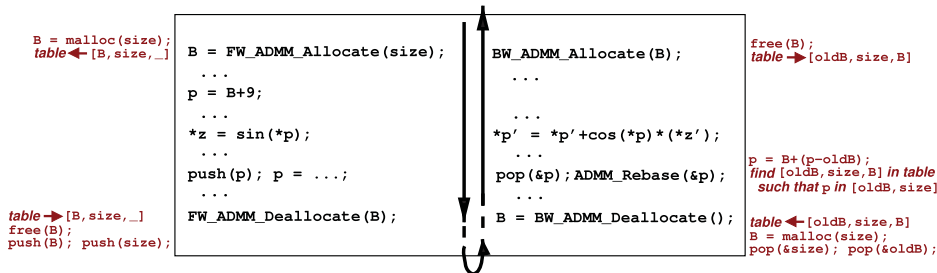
B = malloc(size);
table ← [B,size,_]

B = FW_ADMM_Allocate(size);
...
p = B+9;
...
*z = sin(*p);
...
push(p); p = ...;
...
FW_ADMM_Deallocate(B);

table → [B,size,_]
free(B);
push(B); push(size);

BW_ADMM_Allocate(B);
...

...
*p' = *p'+cos(*p)*(*z');
...
pop(&p);ADMM_Rebase(&p);
...
B = BW_ADMM_Deallocate();

free(B);
table → [oldB,size,B]

p = B+(p-oldB);
find [oldB,size,B] in table such that p in [oldB,size]

table ← [oldB,size,B]
B = malloc(size);
pop(&size); pop(&oldB);